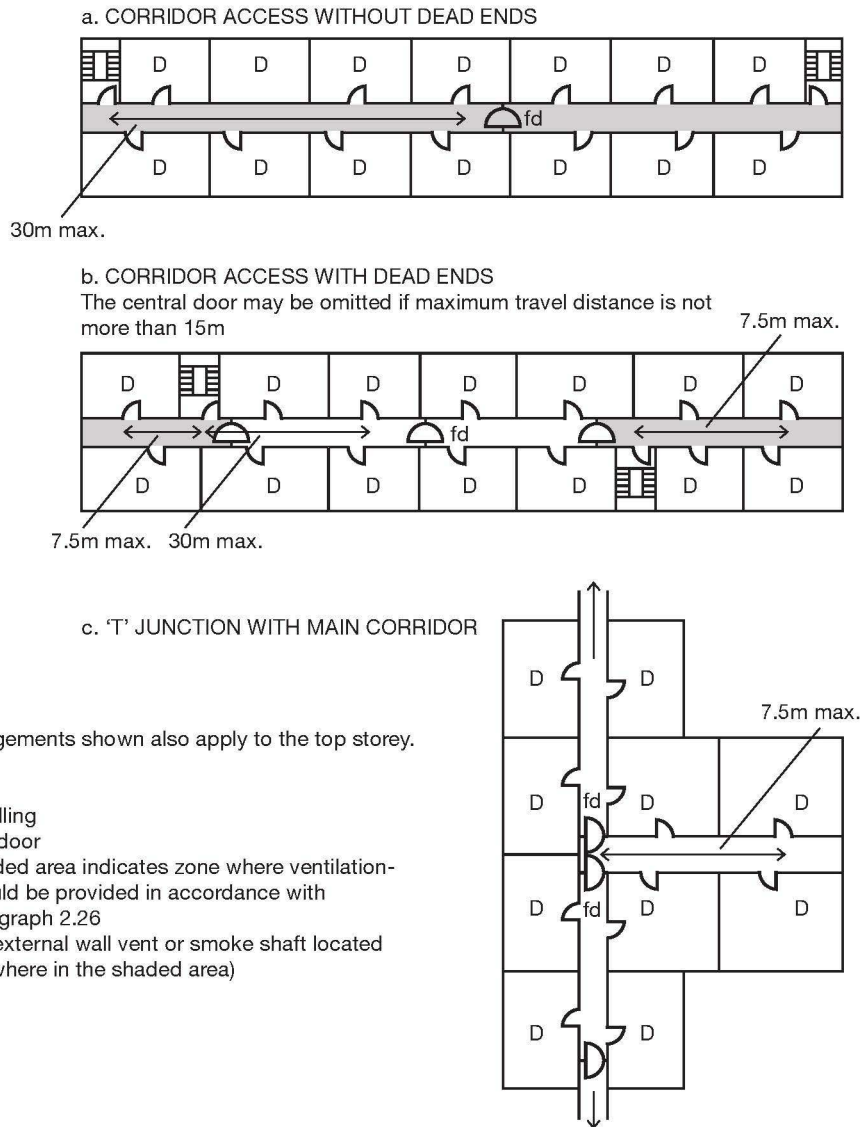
a. CORRIDOR ACCESS WITHOUT DEAD ENDS

D D D D D D D

fd

D D D D D D D

30m max.

b. CORRIDOR ACCESS WITH DEAD ENDS
The central door may be omitted if maximum travel distance is not more than 15m

7.5m max.

D D D D D D D

fd

D D D D D D

7.5m max. 30m max.

c. 'T' JUNCTION WITH MAIN CORRIDOR

gements shown also apply to the top storey.

lling
door
ded area indicates zone where ventilationld be provided in accordance with
graph 2.26
xternal wall vent or smoke shaft located
here in the shaded area)

D D

7.5m max.

D fd D D

D fd D D

D D